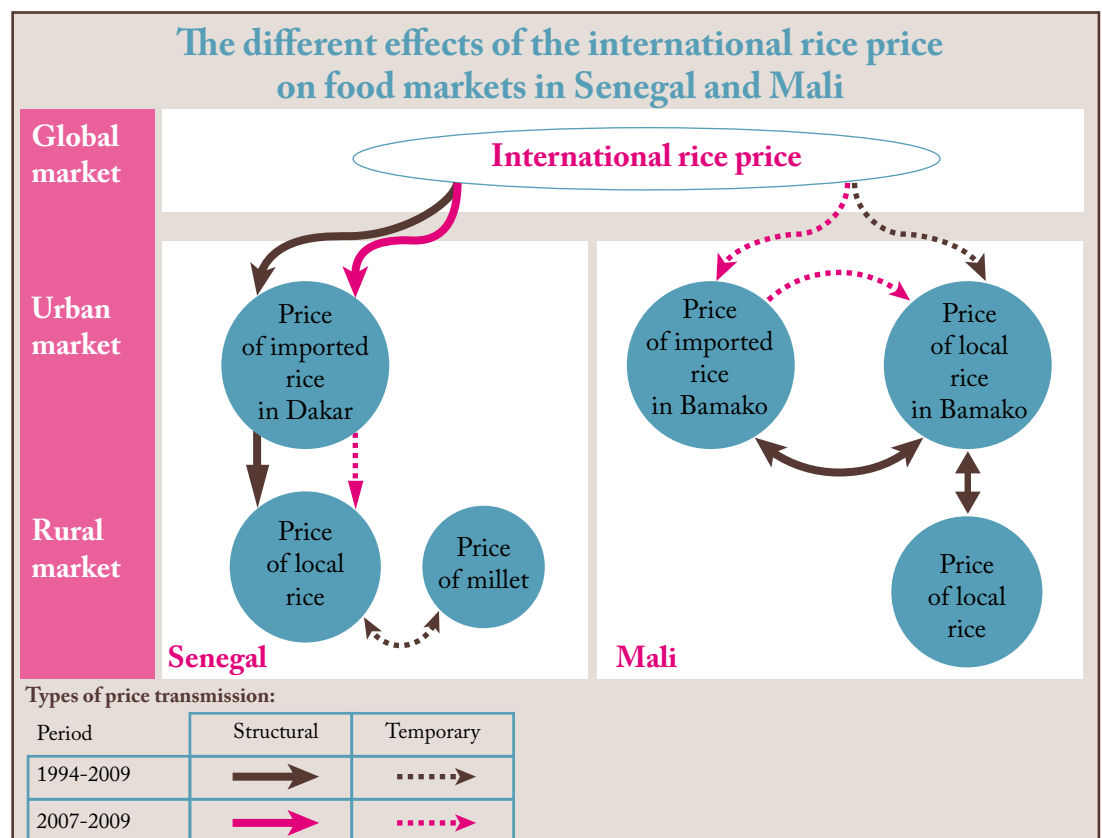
The different effects of the international rice price on food markets in Senegal and Mali

Global market

Urban market

Rural market

International rice price

Price of imported rice in Dakar

Price of local rice

Price of millet

Senegal

Price of imported rice in Bamako

Price of local rice in Bamako

Price of local rice

Mali

Types of price transmission:

| Period | Structural | Temporary |
|---|---|---|
| 1994-2009 | | |
| 2007-2009 | | |